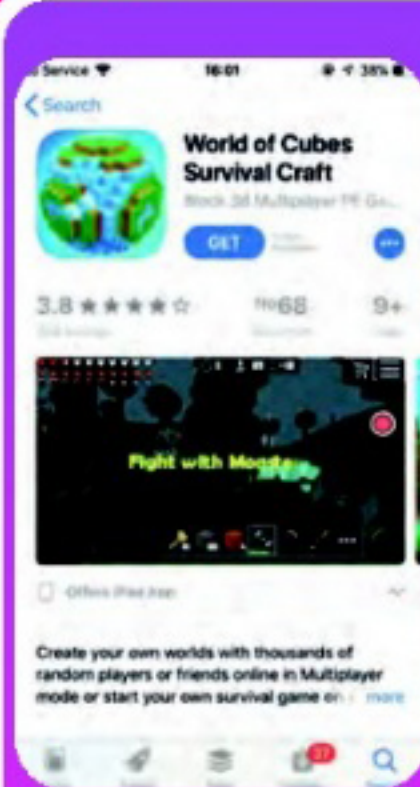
Service
16:01
38%
Search
World of Cubes Survival Craft
Block 3d Multiplayer PE G...
GET
3.8 ★★★★☆
No68
9+
Fight with Mo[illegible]
Offers iPad App
Create your own worlds with thousands of random players or friends online in Multiplayer mode or start your own survival game on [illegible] more
27